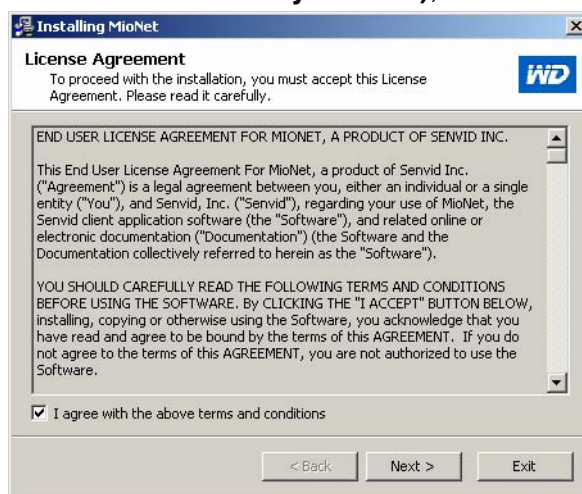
Installing MioNet

License Agreement
To proceed with the installation, you must accept this License Agreement. Please read it carefully.

WD

END USER LICENSE AGREEMENT FOR MIONET, A PRODUCT OF SENVID INC.

This End User License Agreement For MioNet, a product of Senvid Inc. ("Agreement") is a legal agreement between you, either an individual or a single entity ("You"), and Senvid, Inc. ("Senvid"), regarding your use of MioNet, the Senvid client application software (the "Software"), and related online or electronic documentation ("Documentation") (the Software and the Documentation collectively referred to herein as the "Software").

YOU SHOULD CAREFULLY READ THE FOLLOWING TERMS AND CONDITIONS BEFORE USING THE SOFTWARE. By CLICKING THE "I ACCEPT" BUTTON BELOW, installing, copying or otherwise using the Software, you acknowledge that you have read and agree to be bound by the terms of this AGREEMENT. If you do not agree to the terms of this AGREEMENT, you are not authorized to use the Software.

I agree with the above terms and conditions

< Back
Next >
Exit